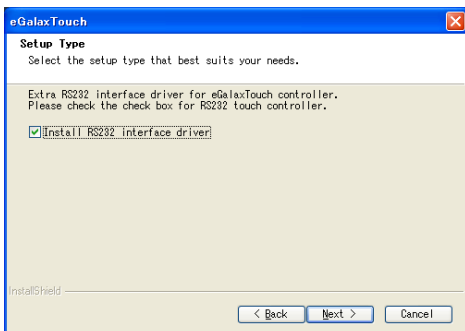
eGalaxTouch

Setup Type
Select the setup type that best suits your needs.

Extra RS232 interface driver for eGalaxTouch controller.
Please check the check box for RS232 touch controller.

Install RS232 interface driver

InstallShield

< Back
Next >
Cancel